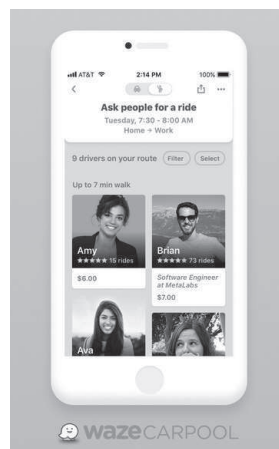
AT&T 2:14 PM 100%

Ask people for a ride

Tuesday, 7:30 - 8:00 AM

Home → Work

9 drivers on your route Filter Select

Up to 7 min walk

Amy
★★★★★ 15 rides

$6.00

Brian
★★★★★ 73 rides

Software Engineer at MetaLabs

$7.00

Ava

wazeCARPOOL